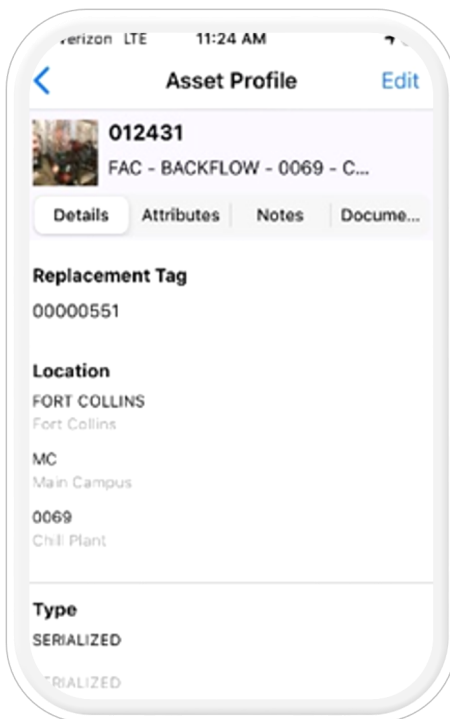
erizon LTE 11:24 AM

<
Asset Profile
Edit

012431
FAC - BACKFLOW - 0069 - C...

Details | Attributes | Notes | Docume...

Replacement Tag
00000551

Location
FORT COLLINS
Fort Collins

MC
Main Campus

0069
Chill Plant

Type
SERIALIZED

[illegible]ERIALIZED